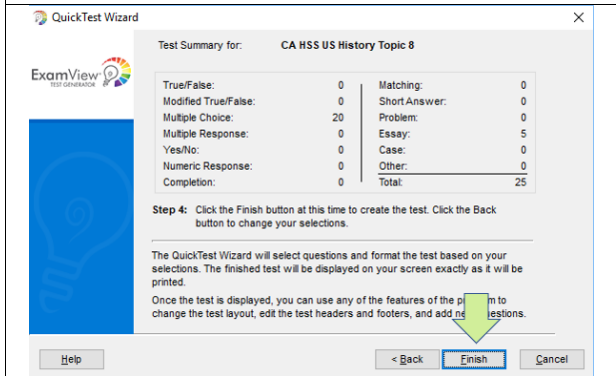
QuickTest Wizard

ExamView TEST GENERATOR

Test Summary for: CA HSS US History Topic 8

| | | | |
|---|---|---|---|
| True/False: | 0 | Matching: | 0 |
| Modified True/False: | 0 | Short Answer: | 0 |
| Multiple Choice: | 20 | Problem: | 0 |
| Multiple Response: | 0 | Essay: | 5 |
| Yes/No: | 0 | Case: | 0 |
| Numeric Response: | 0 | Other: | 0 |
| Completion: | 0 | Total: | 25 |

Step 4: Click the Finish button at this time to create the test. Click the Back button to change your selections.

The QuickTest Wizard will select questions and format the test based on your selections. The finished test will be displayed on your screen exactly as it will be printed.

Once the test is displayed, you can use any of the features of the pr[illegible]m to change the test layout, edit the test headers and footers, and add ne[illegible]estions.

Help

< Back

Finish

Cancel